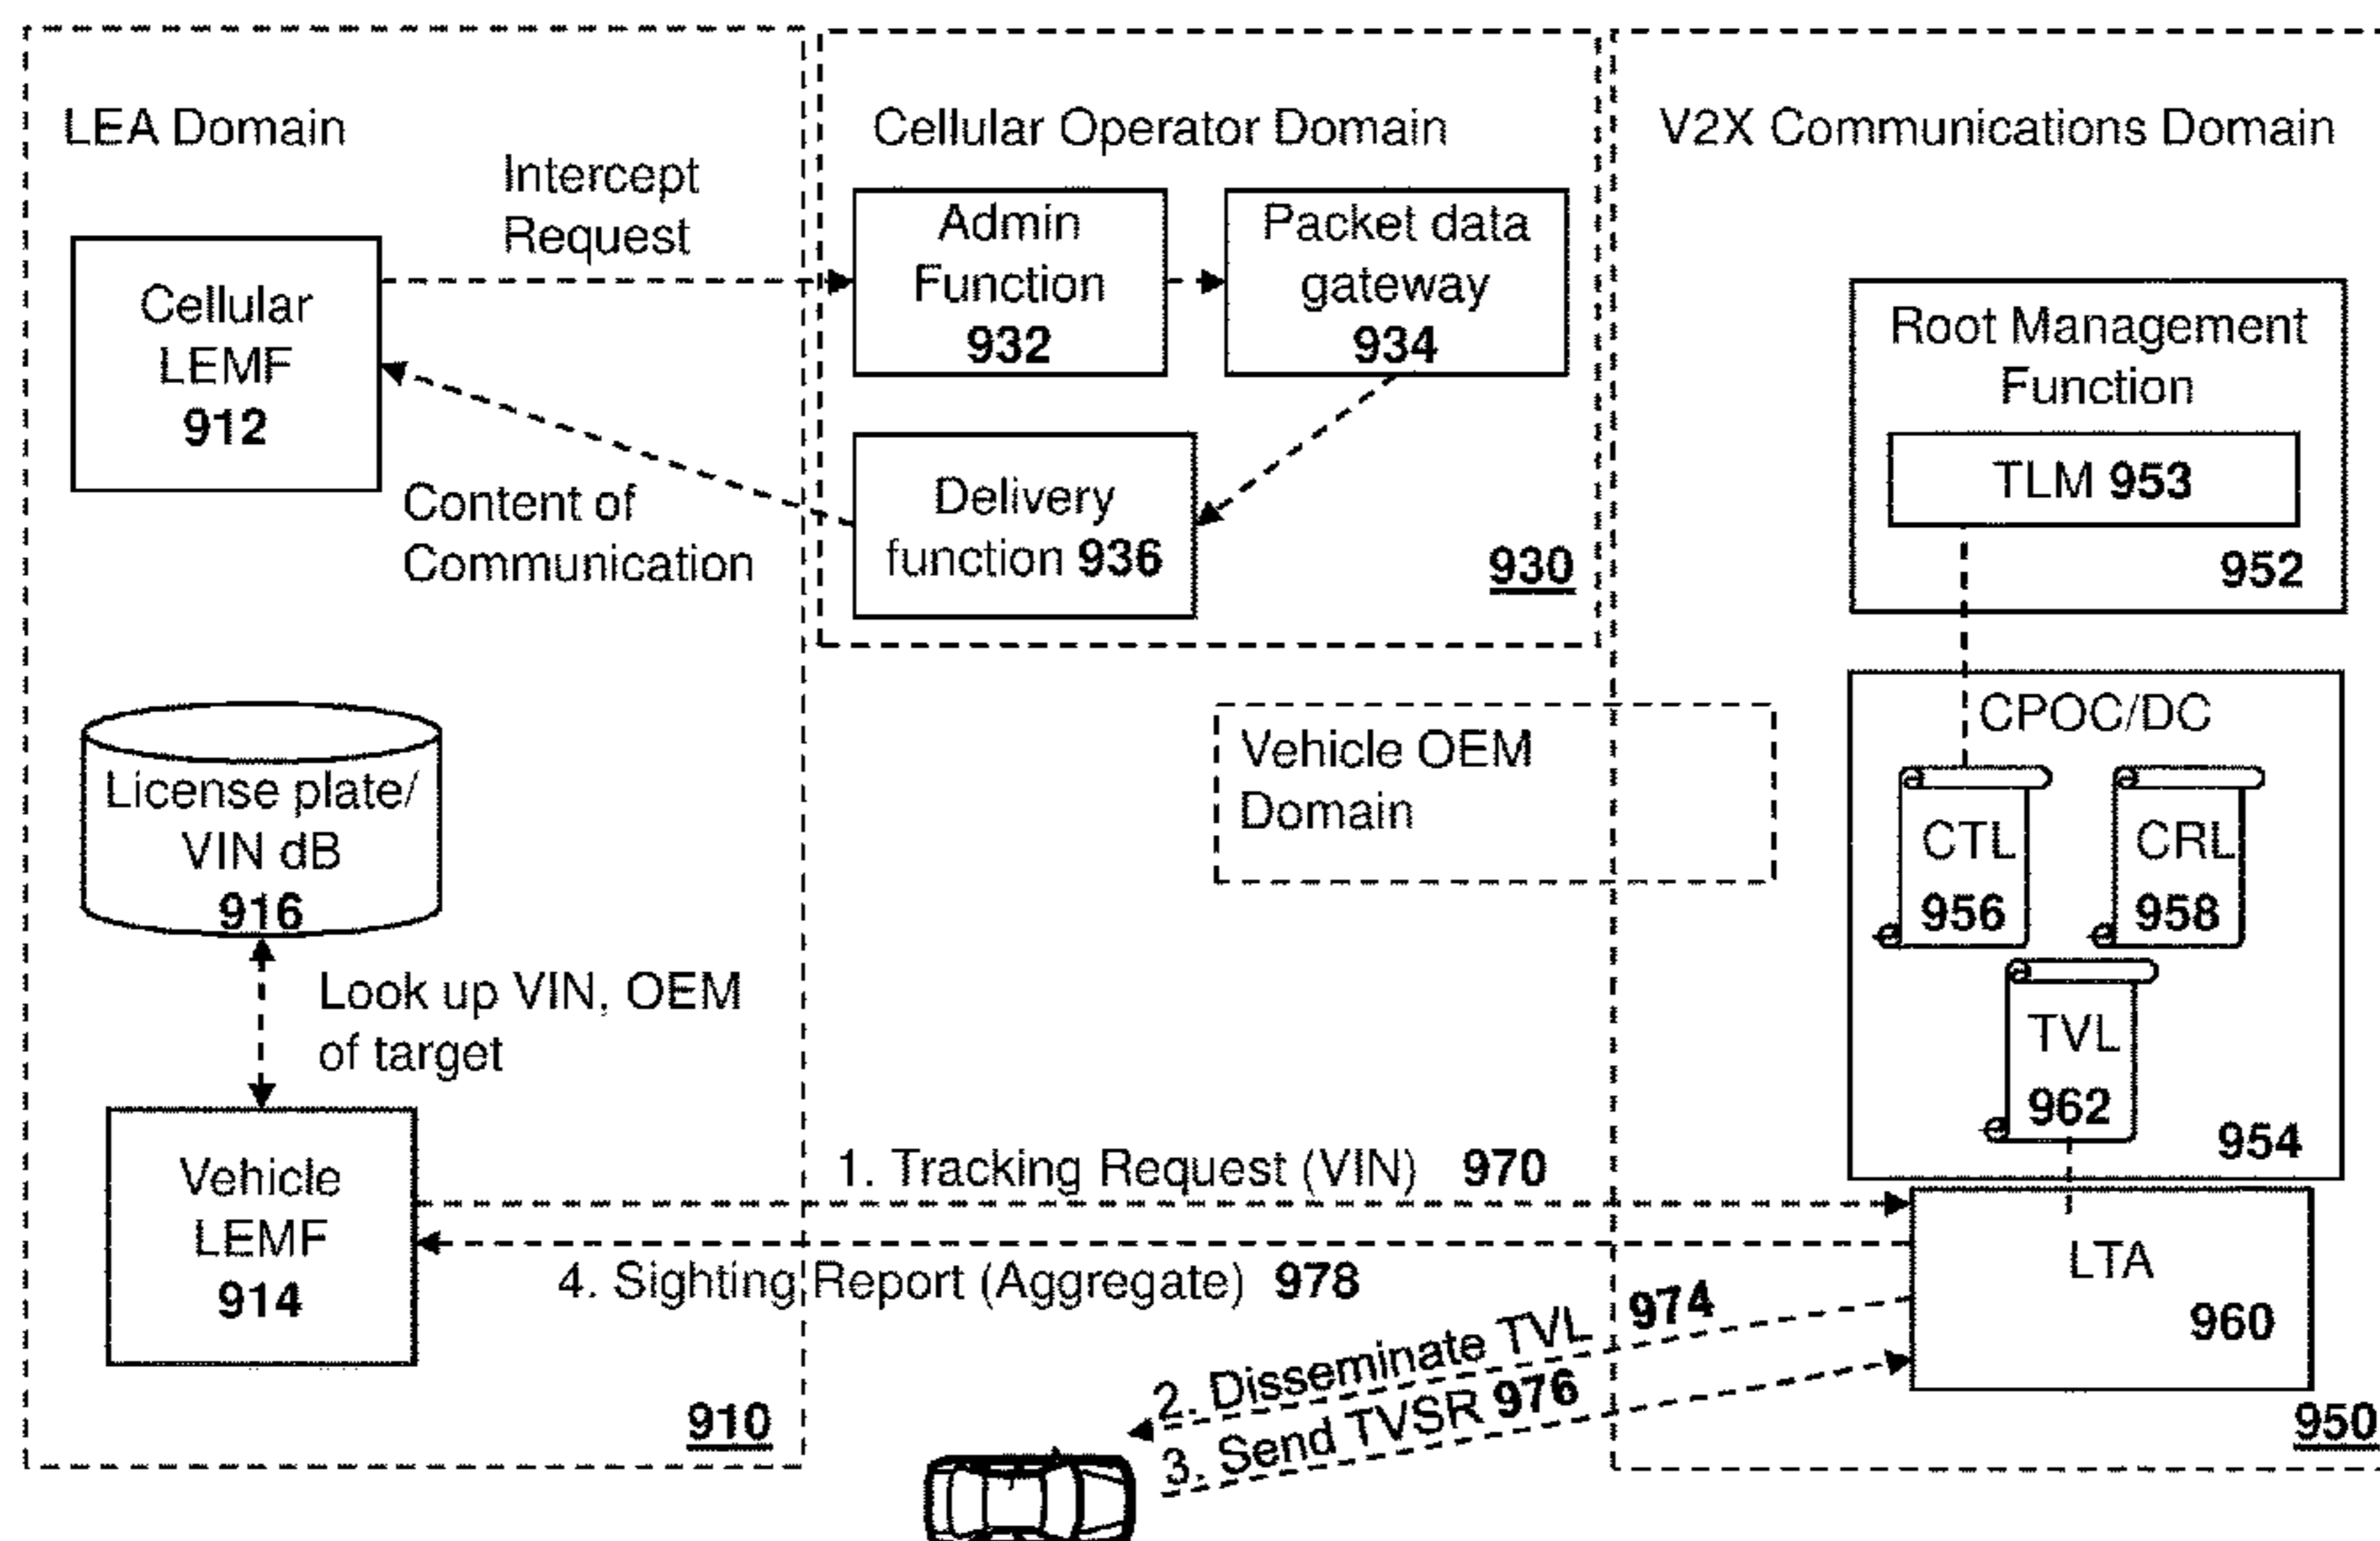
LEA Domain

Intercept Request

Cellular LEMF 912

Content of Communication

Cellular Operator Domain

Admin Function 932

Packet data gateway 934

Delivery function 936

930

V2X Communications Domain

Root Management Function

TLM 953

952

CPOC/DC

CTL 956

CRL 958

TVL 962

954

Vehicle OEM Domain

License plate/ VIN dB 916

Look up VIN, OEM of target

Vehicle LEMF 914

1. Tracking Request (VIN) 970

4. Sighting Report (Aggregate) 978

LTA 960

2. Disseminate TVL 974

3. Send TVSR 976

910

950